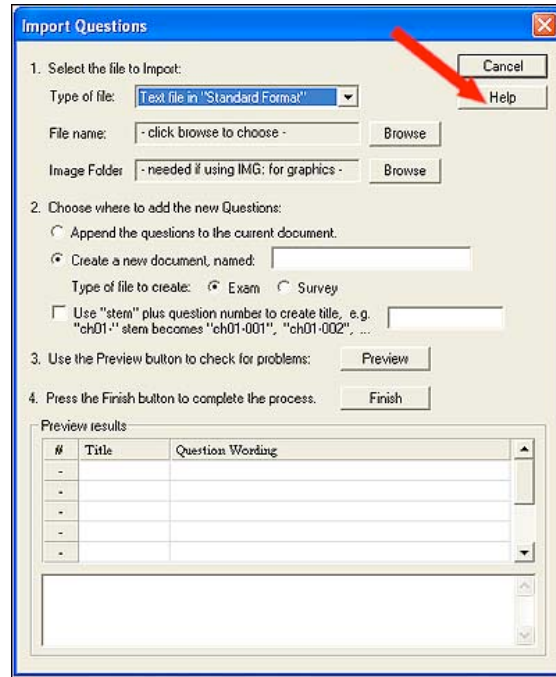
Import Questions

Cancel

Help

1. Select the file to Import:

Type of file: Text file in "Standard Format"

File name: - click browse to choose -

Browse

Image Folder - needed if using IMG: for graphics -

Browse

2. Choose where to add the new Questions:

Append the questions to the current document.

Create a new document, named:

Type of file to create: Exam Survey

Use "stem" plus question number to create title, e.g. "ch01-" stem becomes "ch01-001", "ch01-002", ...

3. Use the Preview button to check for problems:

Preview

4. Press the Finish button to complete the process.

Finish

Preview results

| # | Title | Question Wording |
|---|---|---|
| - | | |
| - | | |
| - | | |
| - | | |
| - | | |
| - | | |